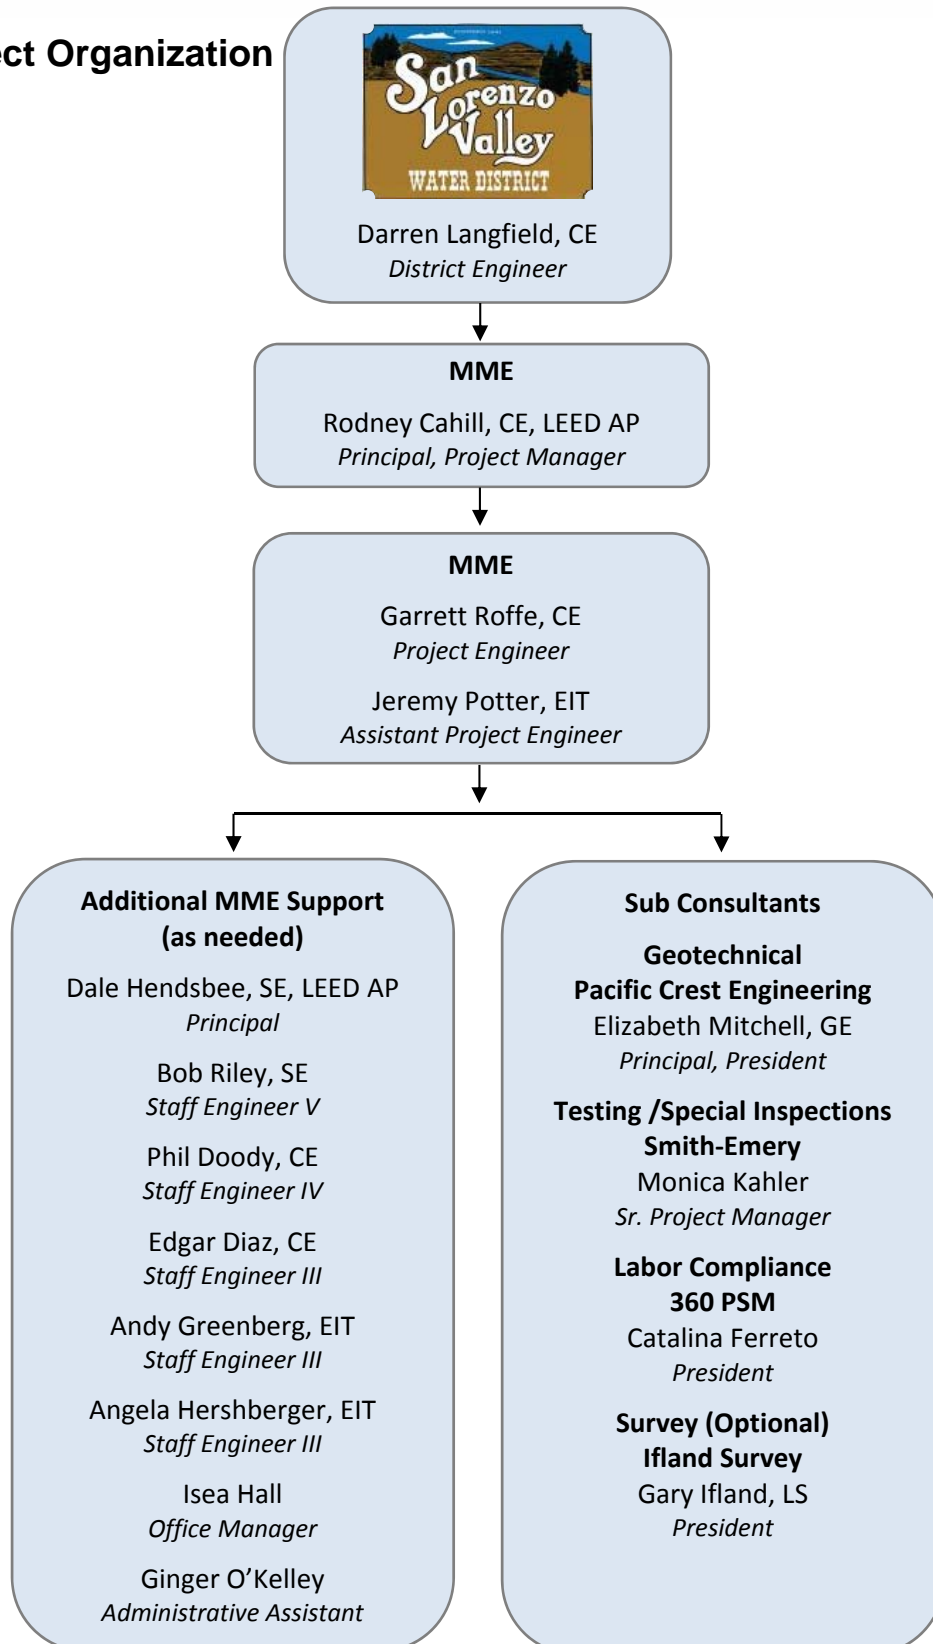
ct Organization

San Lorenzo Valley
WATER DISTRICT

Darren Langfield, CE
*District Engineer*

**MME**

Rodney Cahill, CE, LEED AP
*Principal, Project Manager*

**MME**

Garrett Roffe, CE
*Project Engineer*

Jeremy Potter, EIT
*Assistant Project Engineer*

**Additional MME Support (as needed)**

Dale Hendsbee, SE, LEED AP
*Principal*

Bob Riley, SE
*Staff Engineer V*

Phil Doody, CE
*Staff Engineer IV*

Edgar Diaz, CE
*Staff Engineer III*

Andy Greenberg, EIT
*Staff Engineer III*

Angela Hershberger, EIT
*Staff Engineer III*

Isea Hall
*Office Manager*

Ginger O'Kelley
*Administrative Assistant*

**Sub Consultants**

**Geotechnical**
**Pacific Crest Engineering**
Elizabeth Mitchell, GE
*Principal, President*

**Testing /Special Inspections**
**Smith-Emery**
Monica Kahler
*Sr. Project Manager*

**Labor Compliance**
**360 PSM**
Catalina Ferreto
*President*

**Survey (Optional)**
**Ifland Survey**
Gary Ifland, LS
*President*